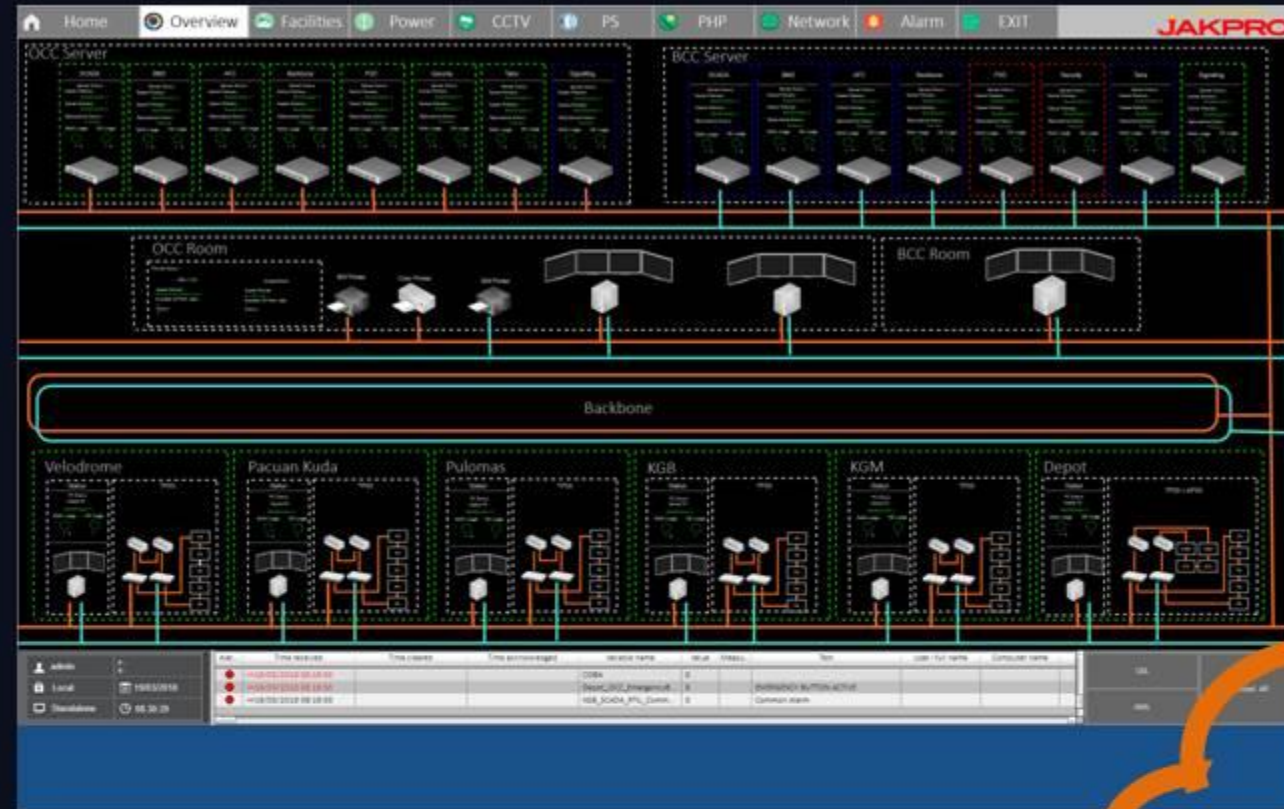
Home Overview Facilities Power CCTV PS PHP Network Alarm EXIT

JAKPRO

OCC Server

BCC Server

OCC Room

BCC Room

Backbone

Velodrome

Pacuan Kuda

Pulomas

KGB

KGM

Depot

admin

Local

Standalone

Time received

Time cleared

Time acknowledged

Variable name

Value

Text

User - full name

Computer name

EMERGENCY BUTTON ACTIVE

Common Alarm